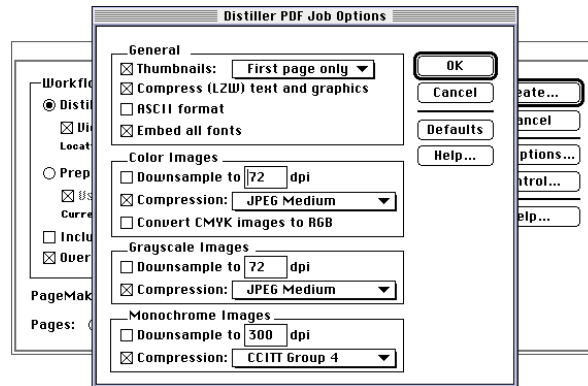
Distiller PDF Job Options

General
☒ Thumbnails: First page only
☒ Compress (LZW) text and graphics
☐ ASCII format
☒ Embed all fonts

Color Images
☐ Downsample to 72 dpi
☒ Compression: JPEG Medium
☐ Convert CMYK images to RGB

Grayscale Images
☐ Downsample to 72 dpi
☒ Compression: JPEG Medium

Monochrome Images
☐ Downsample to 300 dpi
☒ Compression: CCITT Group 4

OK
Cancel
Defaults
Help...

Workflo
◉ Distil
☒ Vi
Locati
○ Prep
☒ Us
Curre
☐ Inclu
☒ Over
PageMak
Pages:

eate...
ancel
ptions...
ntrol...
elp...